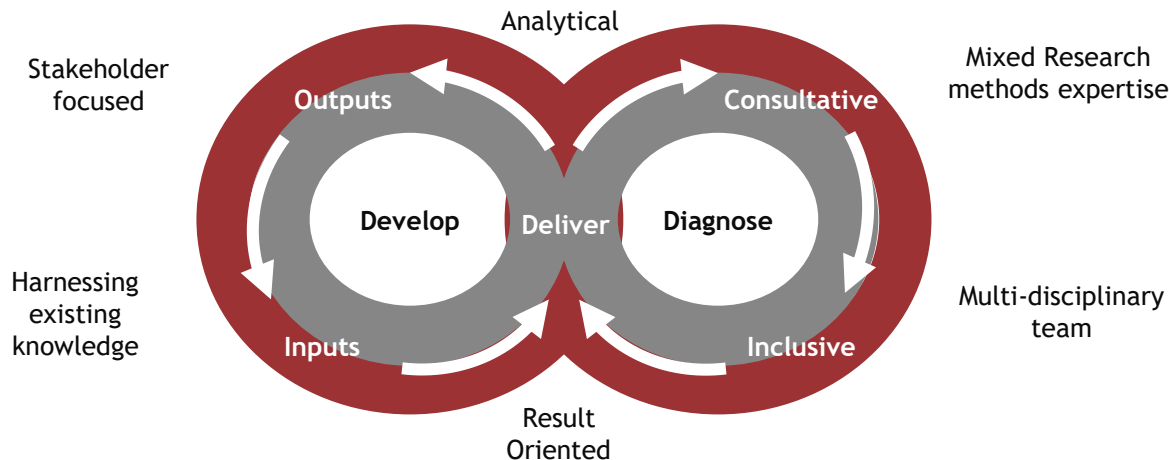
Analytical

Stakeholder focused

Mixed Research methods expertise

Outputs

Consultative

Develop

Deliver

Diagnose

Harnessing existing knowledge

Multi-disciplinary team

Inputs

Inclusive

Result Oriented